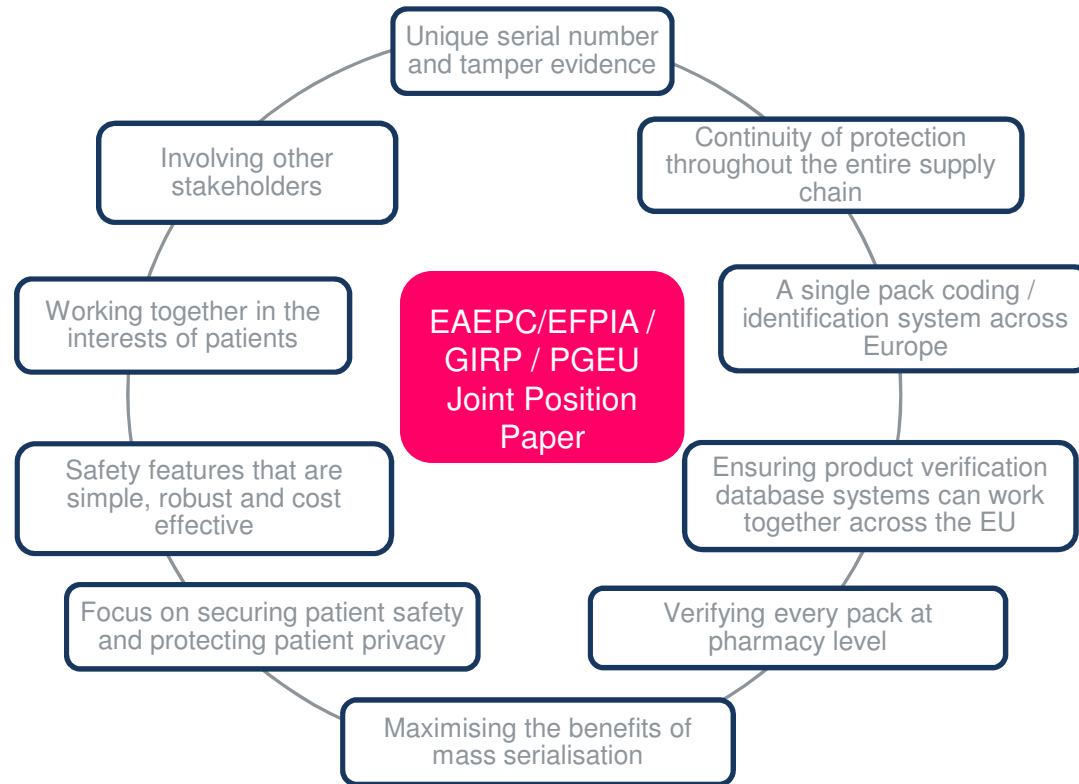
EAEPC/EFPIA / GIRP / PGEU Joint Position Paper

Unique serial number and tamper evidence

Continuity of protection throughout the entire supply chain

A single pack coding / identification system across Europe

Ensuring product verification database systems can work together across the EU

Verifying every pack at pharmacy level

Maximising the benefits of mass serialisation

Focus on securing patient safety and protecting patient privacy

Safety features that are simple, robust and cost effective

Working together in the interests of patients

Involving other stakeholders